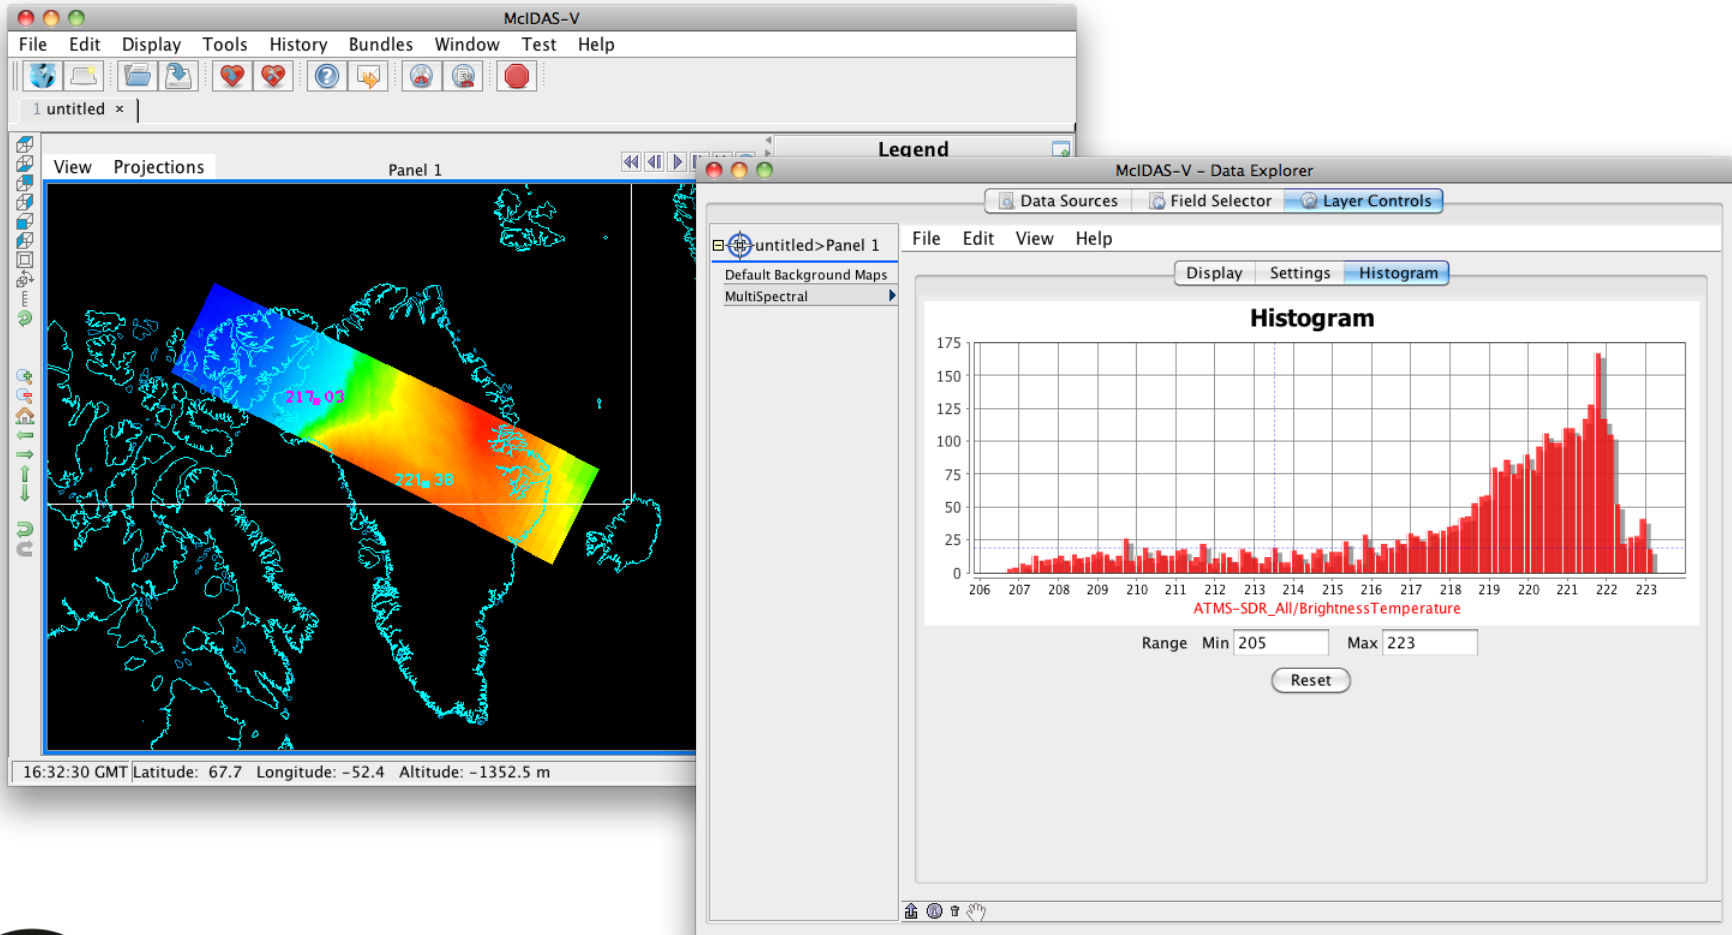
McIDAS-V

File Edit Display Tools History Bundles Window Test Help

1 untitled ×

View Projections

Panel 1

Legend

217.03

221.38

16:32:30 GMT Latitude: 67.7 Longitude: -52.4 Altitude: -1352.5 m

McIDAS-V - Data Explorer

Data Sources Field Selector Layer Controls

untitled>Panel 1

Default Background Maps

MultiSpectral

File Edit View Help

Display Settings Histogram

Histogram

175
150
125
100
75
50
25
0

206 207 208 209 210 211 212 213 214 215 216 217 218 219 220 221 222 223

ATMS-SDR_All/BrightnessTemperature

Range Min 205 Max 223

Reset